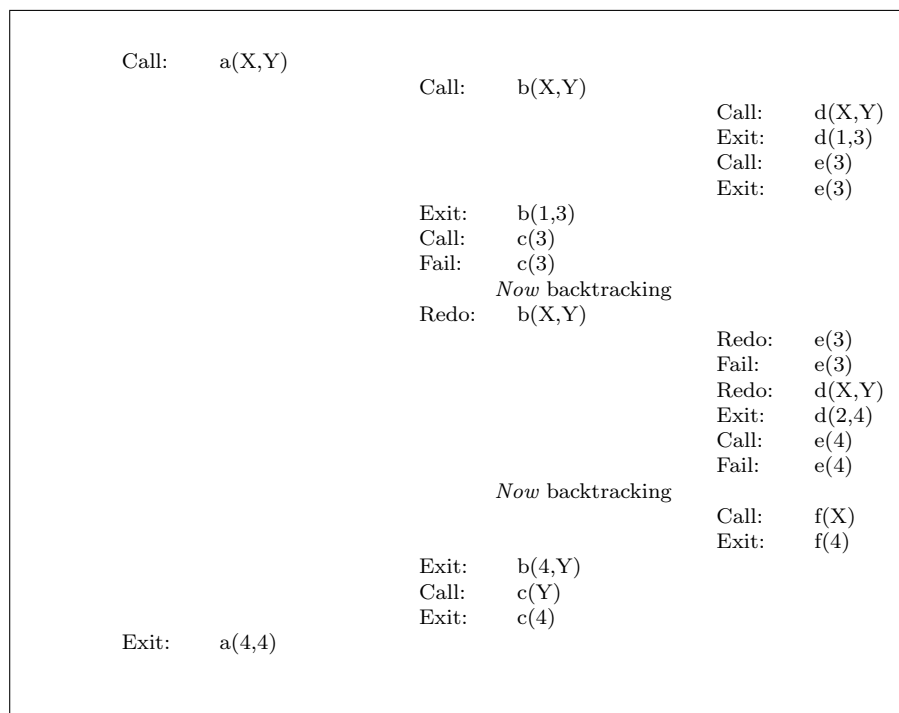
Call: a(X,Y)
Call: b(X,Y)
Call: d(X,Y)
Exit: d(1,3)
Call: e(3)
Exit: e(3)
Exit: b(1,3)
Call: c(3)
Fail: c(3)
*Now* backtracking
Redo: b(X,Y)
Redo: e(3)
Fail: e(3)
Redo: d(X,Y)
Exit: d(2,4)
Call: e(4)
Fail: e(4)
*Now* backtracking
Call: f(X)
Exit: f(4)
Exit: b(4,Y)
Call: c(Y)
Exit: c(4)
Exit: a(4,4)